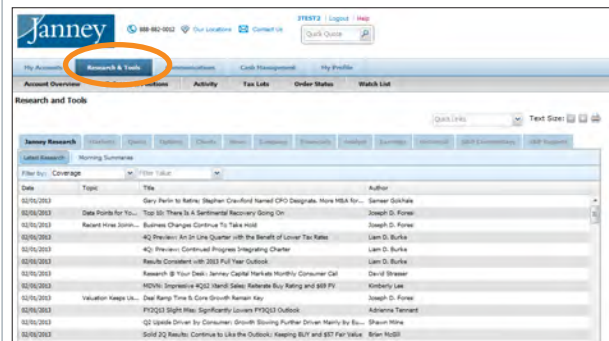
Janney

888-882-0012 Our Locations Contact Us

2TEST2 | Logout | Help

Quick Quote

My Accounts | Research & Tools | Communications | Cash Management | My Profile

Account Overview | Positions | Activity | Tax Lots | Order Status | Watch List

Research and Tools

Quick Links

Text Size:

Janney Research | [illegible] | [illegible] | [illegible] | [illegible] | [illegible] | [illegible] | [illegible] | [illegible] | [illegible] | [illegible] | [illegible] | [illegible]

Latest Research | Morning Summaries

Filter by: Coverage | Filter Value

| Date | Topic | Title | Author |
|---|---|---|---|
| 02/01/2013 | | Gary Perlin to Retire; Stephen Crawford Named CFO Designate. More M&A for... | Sameer Gokhale |
| 02/01/2013 | Data Points for Yo... | Top 10: There Is A Sentimental Recovery Going On | Joseph D. Forez |
| 02/01/2013 | Recent Hires Joinin... | Business Changes Continue To Take Hold | Joseph D. Forez |
| 02/01/2013 | | 4Q Preview: An In Line Quarter with the Benefit of Lower Tax Rates | Liam D. Burke |
| 02/01/2013 | | 4Q: Preview: Continued Progress Integrating Charter | Liam D. Burke |
| 02/01/2013 | | Results Consistent with 2013 Full Year Outlook | Liam D. Burke |
| 02/01/2013 | | Research @ Your Desk: Janney Capital Markets Monthly Consumer Call | David Strasser |
| 02/01/2013 | | MDVN: Impressive 4Q12 Xtandi Sales; Reiterate Buy Rating and $69 FV | Kimberly Lee |
| 02/01/2013 | Valuation Keeps Us... | Deal Ramp Time & Core Growth Remain Key | Joseph D. Forez |
| 02/01/2013 | | FY2Q13 Slight Miss; Significantly Lowers FY3Q13 Outlook | Adrienne Tennant |
| 02/01/2013 | | Q2 Upside Driven by Consumer; Growth Slowing Further Driven Mainly by Eu... | Shawn Milne |
| 02/01/2013 | | Solid 2Q Results; Continue to Like the Outlook; Keeping BUY and $57 Fair Value | Brian McGill |